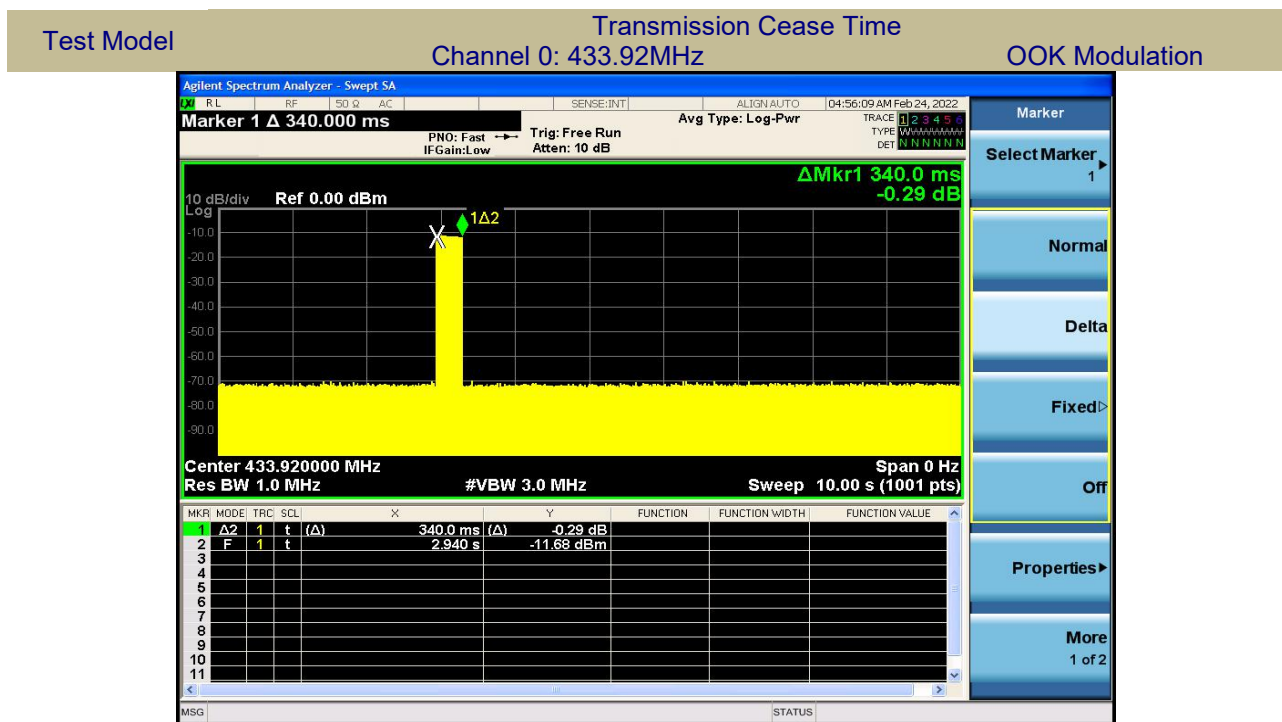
Test Model

Transmission Cease Time
Channel 0: 433.92MHz

OOK Modulation

Agilent Spectrum Analyzer - Swept SA

RL RF 50 Ω AC SENSE:INT ALIGN AUTO 04:56:09 AM Feb 24, 2022

Marker 1 Δ 340.000 ms

PNO: Fast IFGain:Low

Trig: Free Run Atten: 10 dB

Avg Type: Log-Pwr

TRACE 1 2 3 4 5 6 TYPE WWWWWW DET N N N N N N

ΔMkr1 340.0 ms -0.29 dB

10 dB/div Ref 0.00 dBm

Log

-10.0
-20.0
-30.0
-40.0
-50.0
-60.0
-70.0
-80.0
-90.0

1Δ2

X

Center 433.920000 MHz
Res BW 1.0 MHz
#VBW 3.0 MHz
Span 0 Hz
Sweep 10.00 s (1001 pts)

| MKR | MODE | TRC | SCL | X | Y | FUNCTION | FUNCTION WIDTH | FUNCTION VALUE |
|---|---|---|---|---|---|---|---|---|
| 1 | Δ2 | 1 | t | (Δ) 340.0 ms | (Δ) -0.29 dB | | | |
| 2 | F | 1 | t | 2.940 s | -11.68 dBm | | | |
| 3 | | | | | | | | |
| 4 | | | | | | | | |
| 5 | | | | | | | | |
| 6 | | | | | | | | |
| 7 | | | | | | | | |
| 8 | | | | | | | | |
| 9 | | | | | | | | |
| 10 | | | | | | | | |
| 11 | | | | | | | | |

MSG STATUS

Marker

Select Marker 1

Normal

Delta

Fixed▷

Off

Properties▶

More 1 of 2